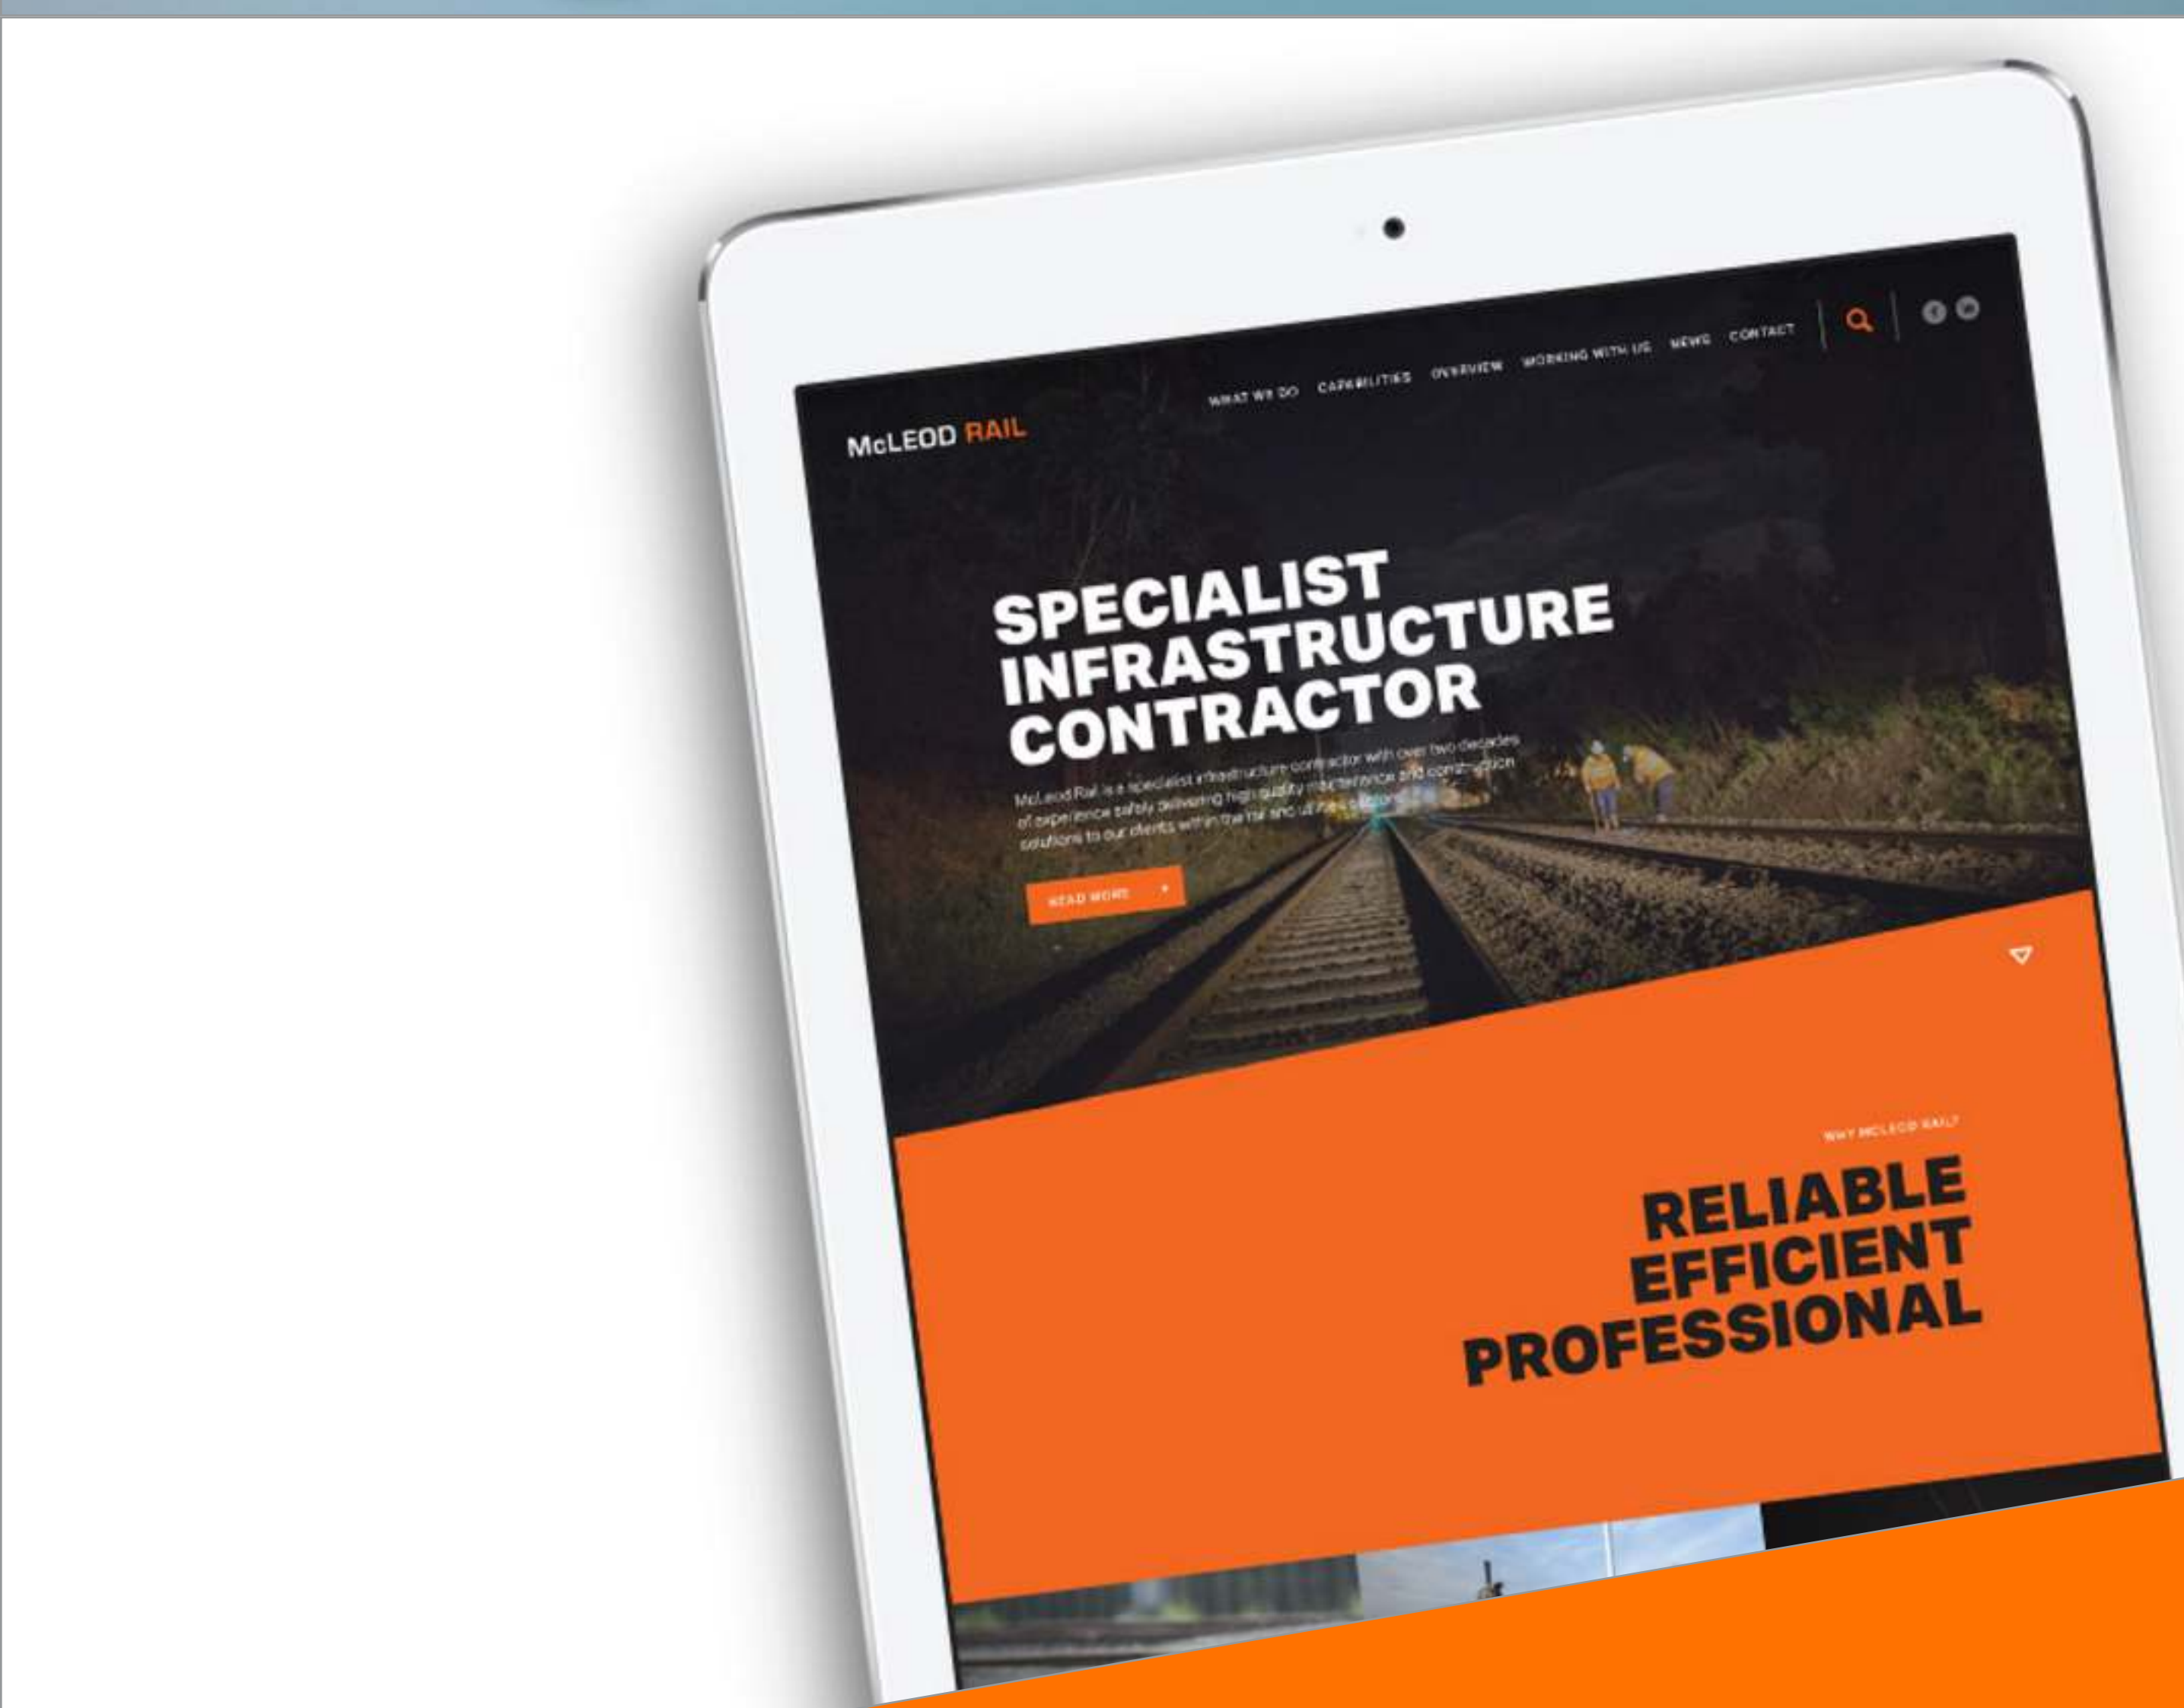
McLEOD RAIL

WHAT WE DO CAPABILITIES OVERVIEW WORKING WITH US NEWS CONTACT

SPECIALIST INFRASTRUCTURE CONTRACTOR

McLeod Rail is a specialist infrastructure contractor with over two decades of experience safely delivering high quality maintenance and construction solutions to our clients within the rail and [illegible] solutions.

READ MORE

WHY MCLEOD RAIL?

RELIABLE EFFICIENT PROFESSIONAL